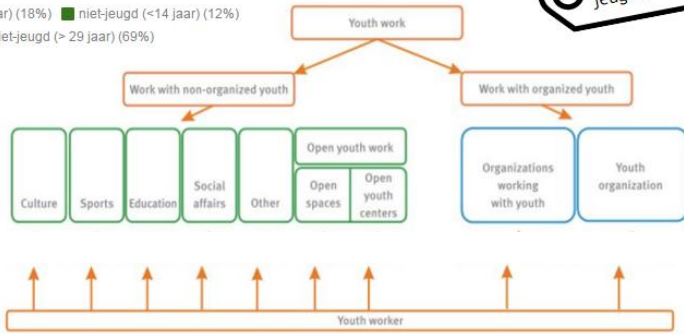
ar) (18%) niet-jeugd (<14 jaar) (12%)
iet-jeugd (> 29 jaar) (69%)

jeug

Youth work

Work with non-organized youth

Work with organized youth

Culture

Sports

Education

Social affairs

Other

Open youth work

Open spaces

Open youth centers

Organizations working with youth

Youth organization

Youth worker